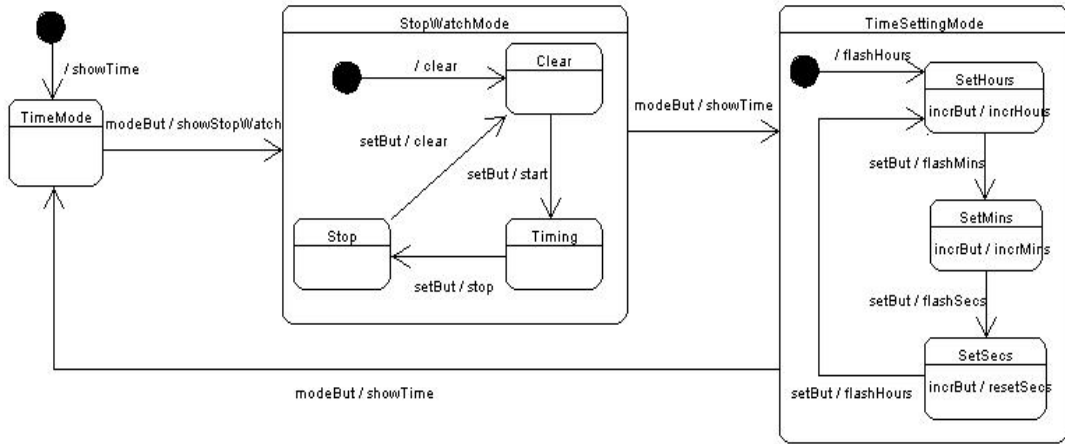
/ showTime

TimeMode

modeBut / showStopWatch

StopWatchMode

/ clear

Clear

setBut / clear

setBut / start

Stop

Timing

setBut / stop

modeBut / showTime

TimeSettingMode

/ flashHours

SetHours

incrBut / incrHours

setBut / flashMins

SetMins

incrBut / incrMins

setBut / flashSecs

SetSecs

incrBut / resetSecs

setBut / flashHours

modeBut / showTime